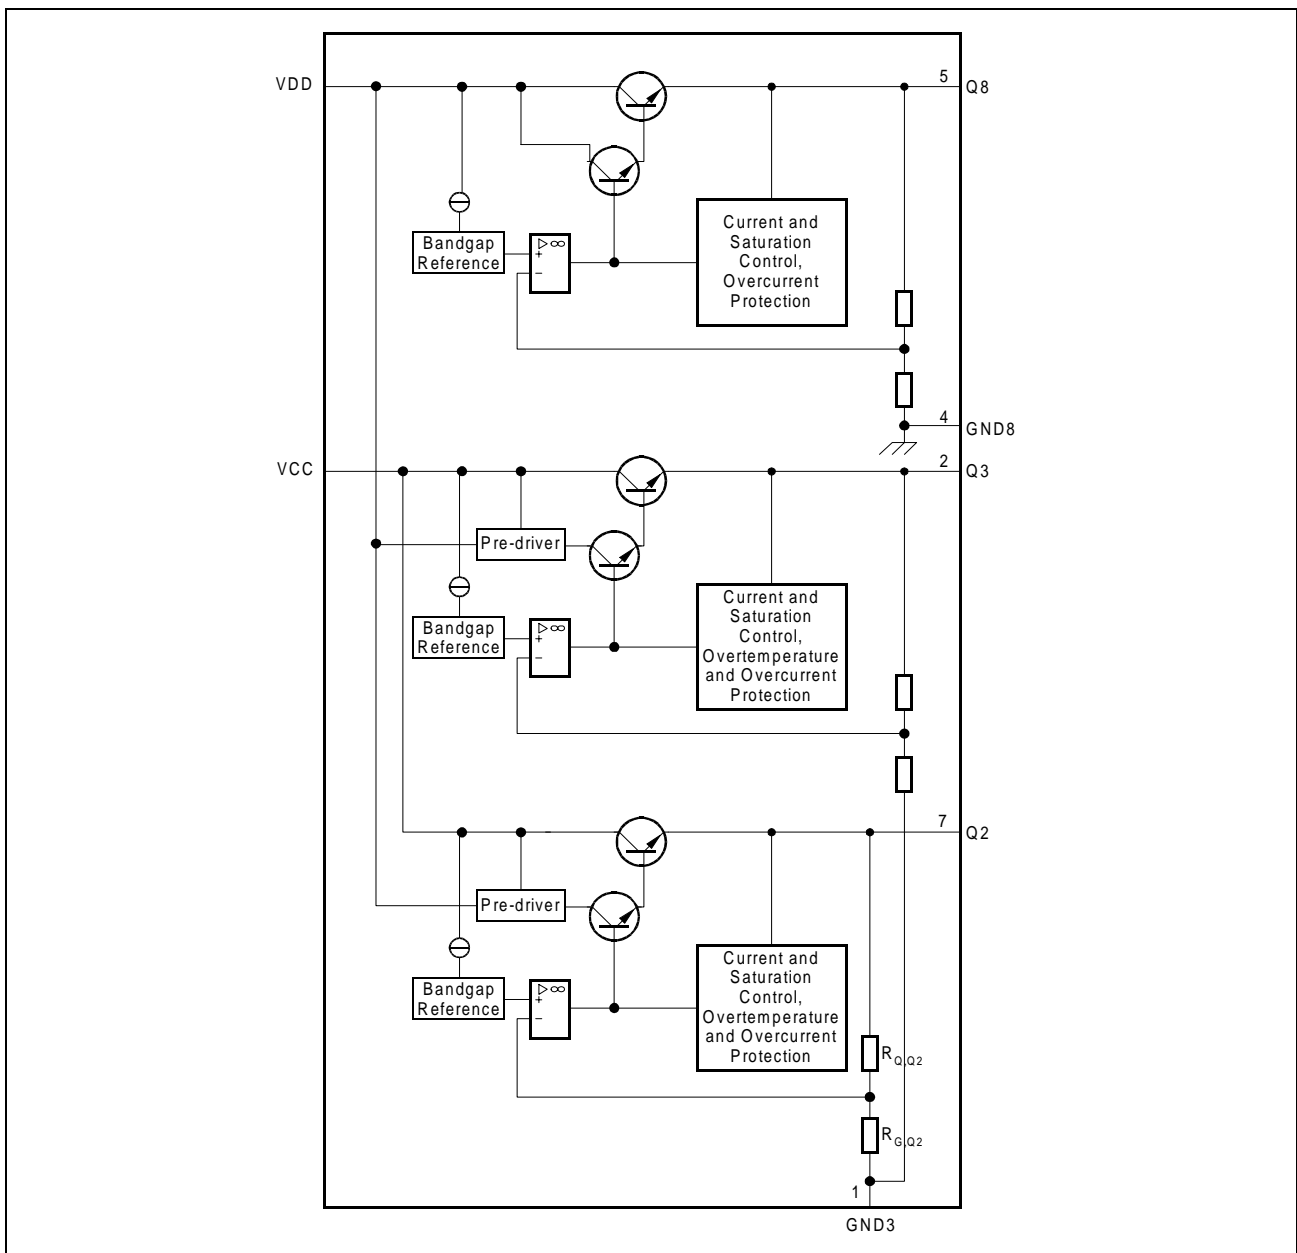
VDD
5
Q8
Bandgap Reference
$\triangleright\infty$
+
−
Current and Saturation Control, Overcurrent Protection
4
GND8
VCC
2
Q3
Pre-driver
Bandgap Reference
$\triangleright\infty$
+
−
Current and Saturation Control, Overtemperature and Overcurrent Protection
7
Q2
Pre-driver
Bandgap Reference
$\triangleright\infty$
+
−
Current and Saturation Control, Overtemperature and Overcurrent Protection
$R_{Q,Q2}$
$R_{G,Q2}$
1
GND3